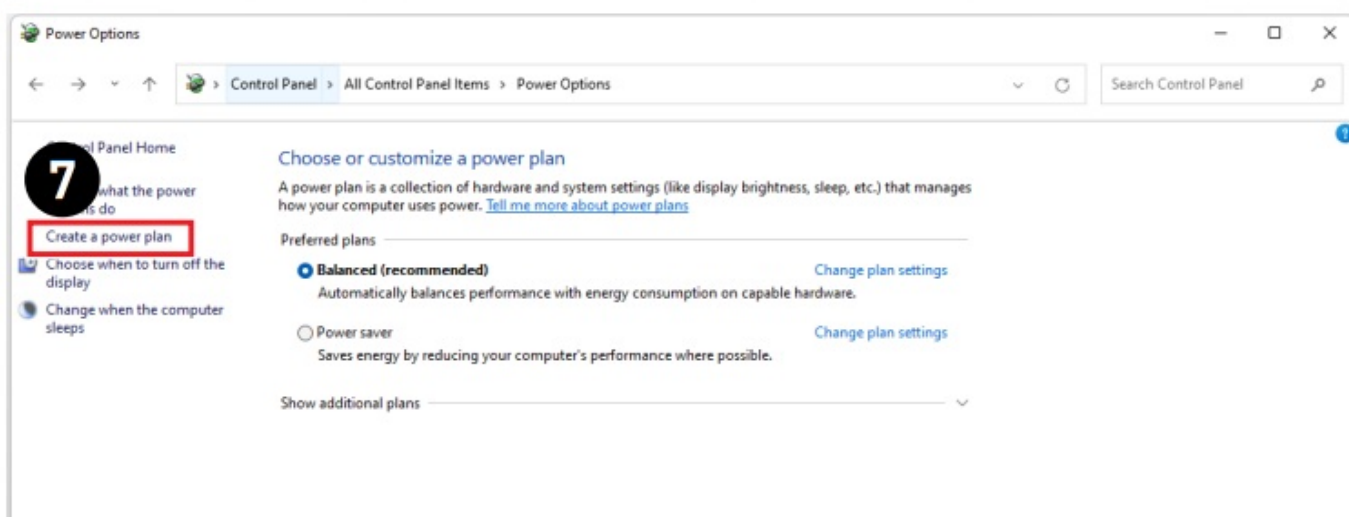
Power Options

Control Panel > All Control Panel Items > Power Options

Search Control Panel

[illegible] Panel Home

7

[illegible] what the power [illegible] do

Create a power plan

Choose when to turn off the display

Change when the computer sleeps

Choose or customize a power plan

A power plan is a collection of hardware and system settings (like display brightness, sleep, etc.) that manages how your computer uses power. Tell me more about power plans

Preferred plans

Balanced (recommended)

Change plan settings

Automatically balances performance with energy consumption on capable hardware.

Power saver

Change plan settings

Saves energy by reducing your computer's performance where possible.

Show additional plans